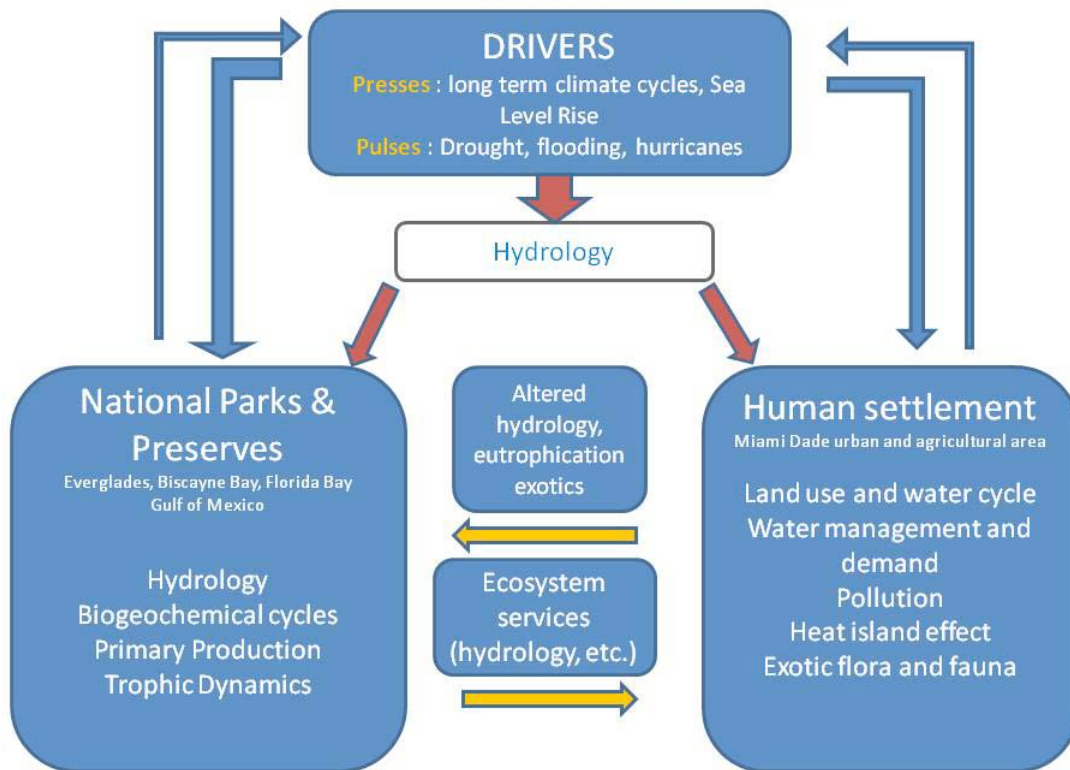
DRIVERS

Presses : long term climate cycles, Sea Level Rise

Pulses : Drought, flooding, hurricanes

Hydrology

National Parks & Preserves

Everglades, Biscayne Bay, Florida Bay Gulf of Mexico

Hydrology
Biogeochemical cycles
Primary Production
Trophic Dynamics

Altered hydrology, eutrophication exotics

Ecosystem services (hydrology, etc.)

Human settlement

Miami Dade urban and agricultural area

Land use and water cycle
Water management and demand
Pollution
Heat island effect
Exotic flora and fauna